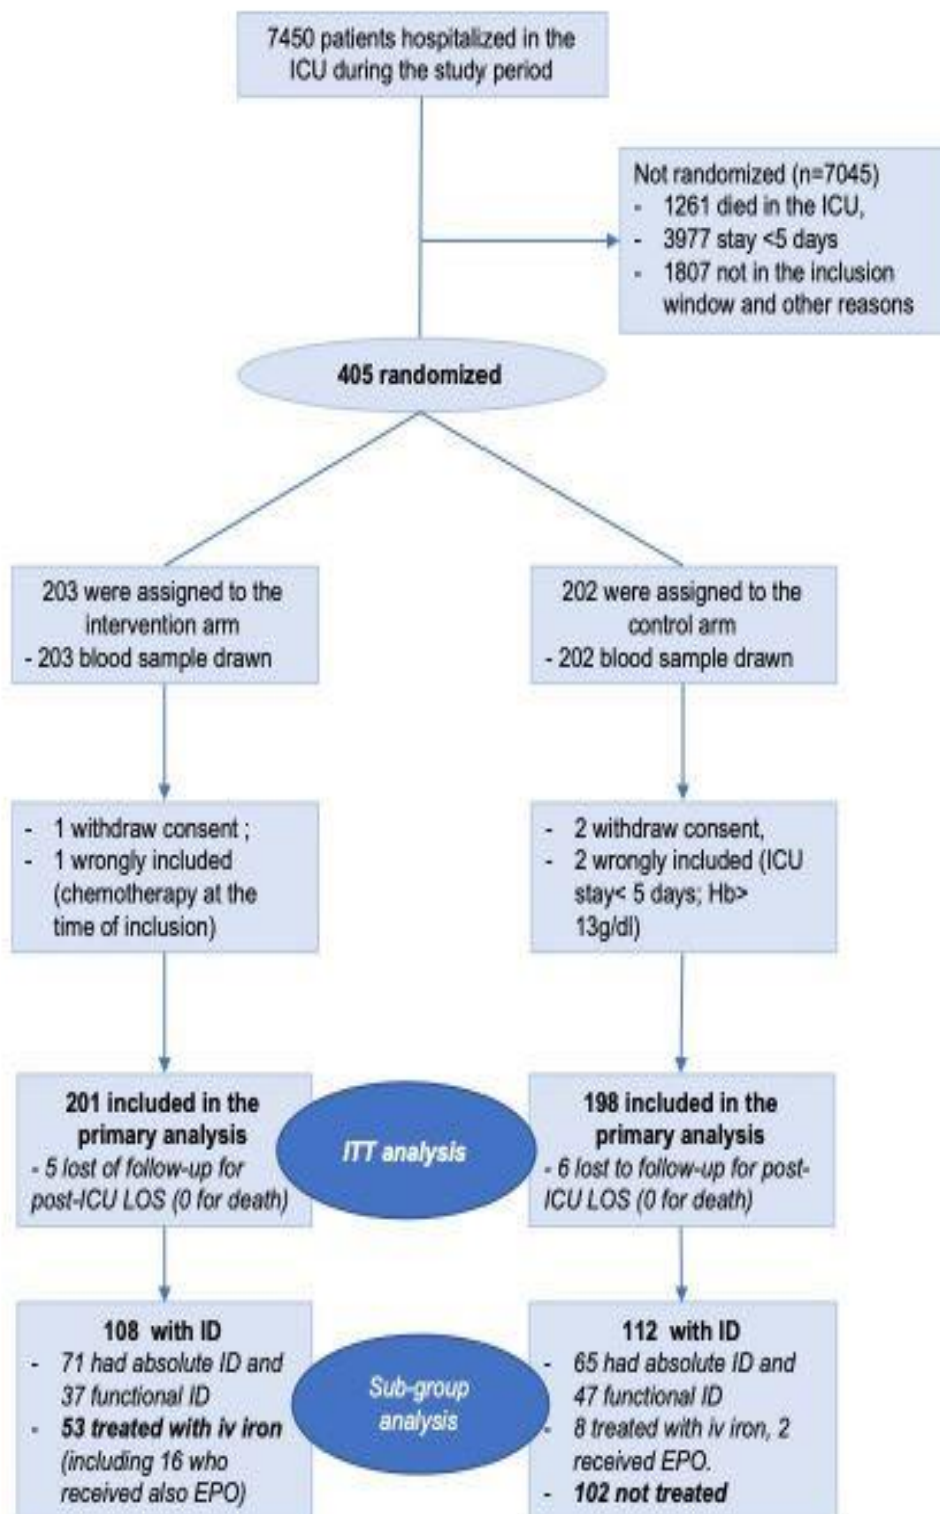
7450 patients hospitalized in the ICU during the study period

Not randomized (n=7045)
- 1261 died in the ICU,
- 3977 stay <5 days
- 1807 not in the inclusion window and other reasons

405 randomized

203 were assigned to the intervention arm
- 203 blood sample drawn

202 were assigned to the control arm
- 202 blood sample drawn

- 1 withdraw consent ;
- 1 wrongly included (chemotherapy at the time of inclusion)

- 2 withdraw consent,
- 2 wrongly included (ICU stay< 5 days; Hb> 13g/dl)

201 included in the primary analysis
- 5 lost of follow-up for post-ICU LOS (0 for death)

ITT analysis

198 included in the primary analysis
- 6 lost to follow-up for post-ICU LOS (0 for death)

108 with ID
- 71 had absolute ID and 37 functional ID
- 53 treated with iv iron (including 16 who received also EPO)

Sub-group analysis

112 with ID
- 65 had absolute ID and 47 functional ID
- 8 treated with iv iron, 2 received EPO.
- 102 not treated